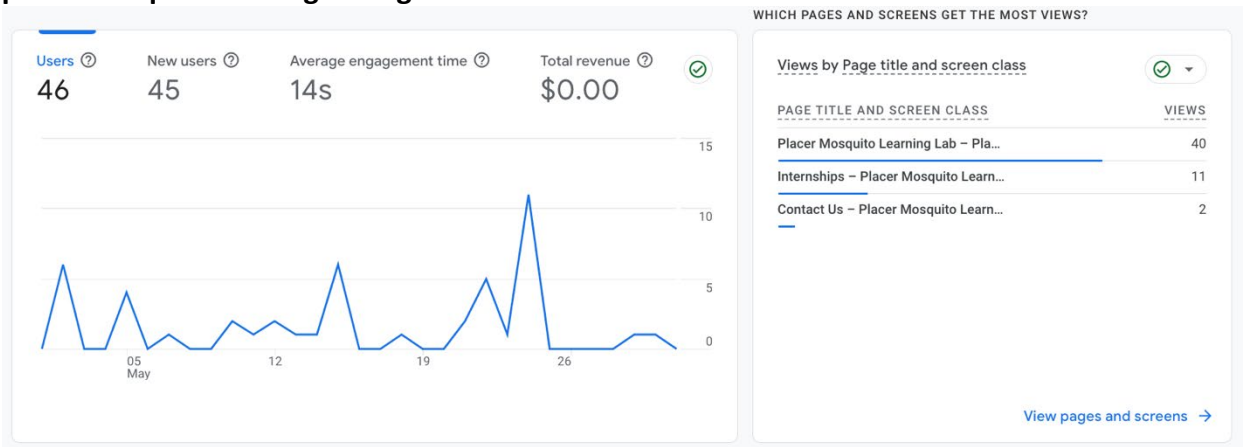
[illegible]

Users ⓘ
46

New users ⓘ
45

Average engagement time ⓘ
14s

Total revenue ⓘ
$0.00

15
10
5
0

05
May

12

19

26

WHICH PAGES AND SCREENS GET THE MOST VIEWS?

Views by Page title and screen class

| PAGE TITLE AND SCREEN CLASS | VIEWS |
|---|---|
| Placer Mosquito Learning Lab – Pla... | 40 |
| Internships – Placer Mosquito Learn... | 11 |
| Contact Us – Placer Mosquito Learn... | 2 |

View pages and screens →